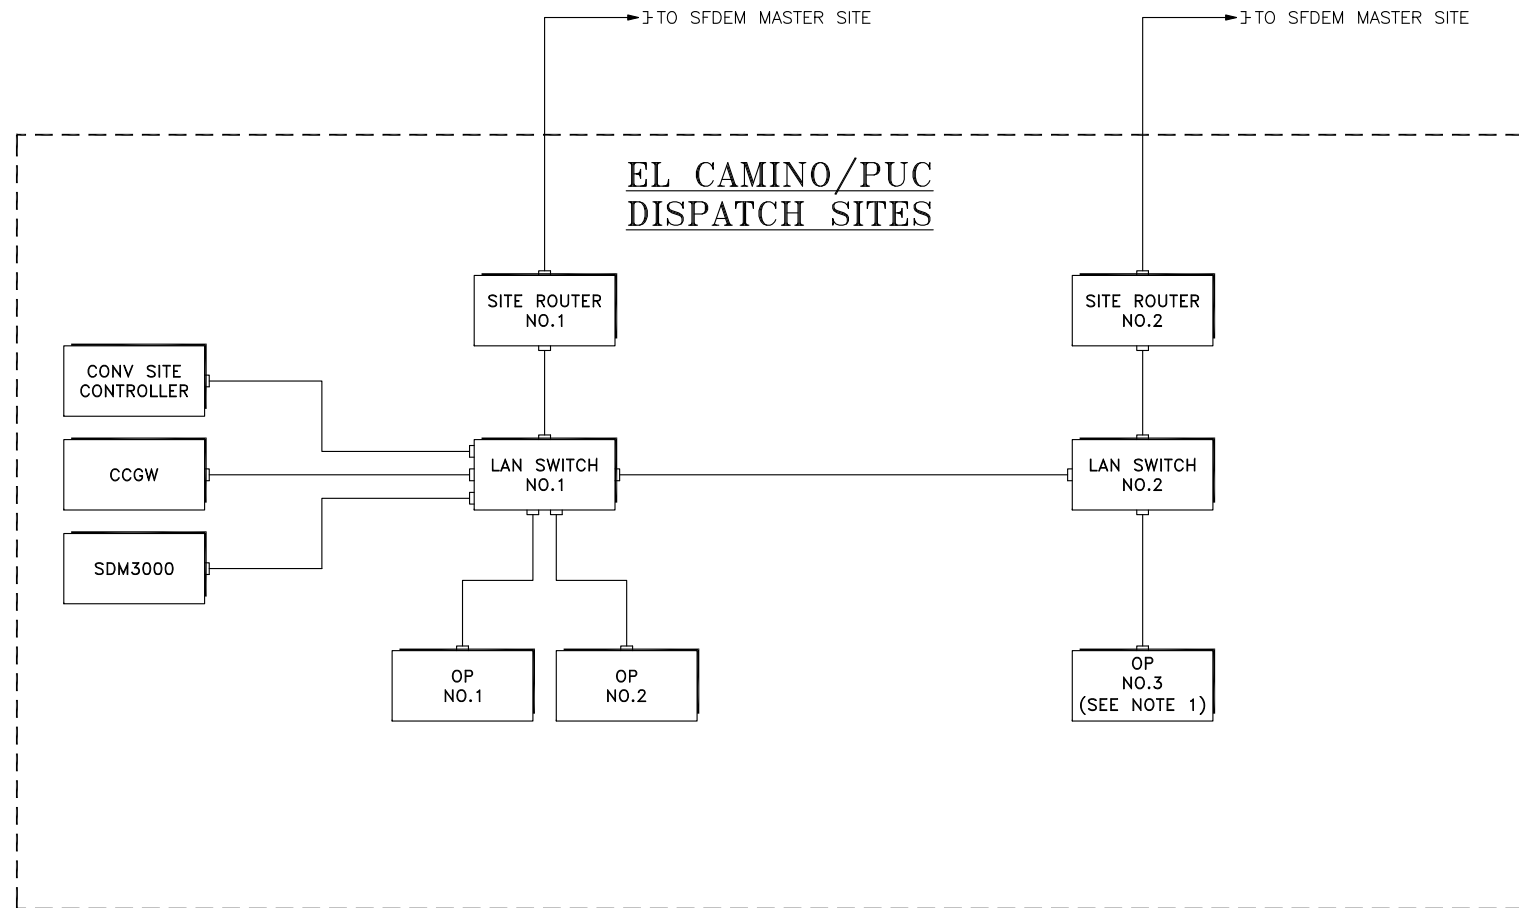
TO SFDEM MASTER SITE

TO SFDEM MASTER SITE

EL CAMINO/PUC
DISPATCH SITES

SITE ROUTER
NO.1

SITE ROUTER
NO.2

CONV SITE
CONTROLLER

CCGW

SDM3000

LAN SWITCH
NO.1

LAN SWITCH
NO.2

OP
NO.1

OP
NO.2

OP
NO.3
(SEE NOTE 1)